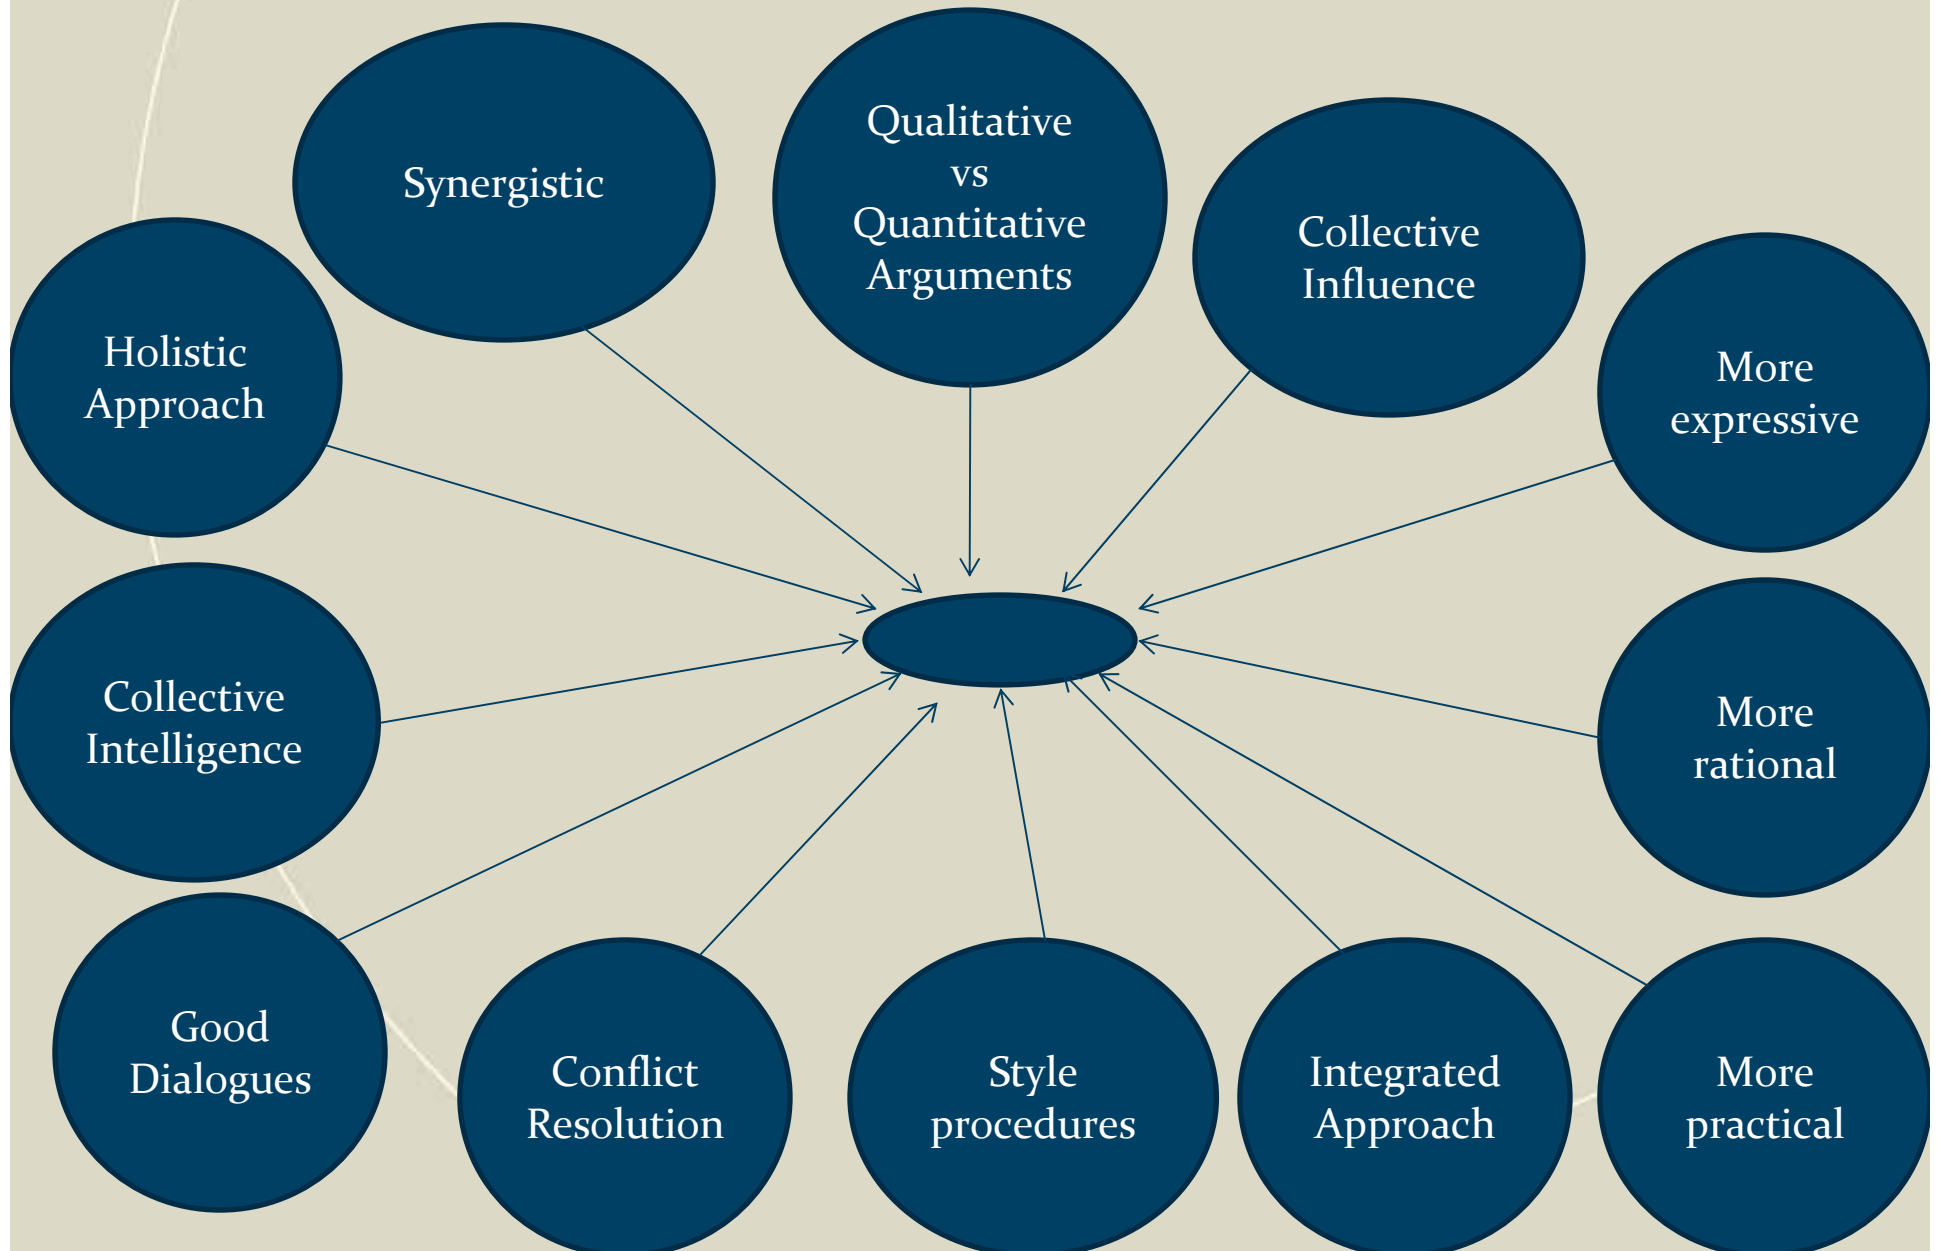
Synergistic

Qualitative vs Quantitative Arguments

Collective Influence

Holistic Approach

More expressive

Collective Intelligence

More rational

Good Dialogues

Conflict Resolution

Style procedures

Integrated Approach

More practical